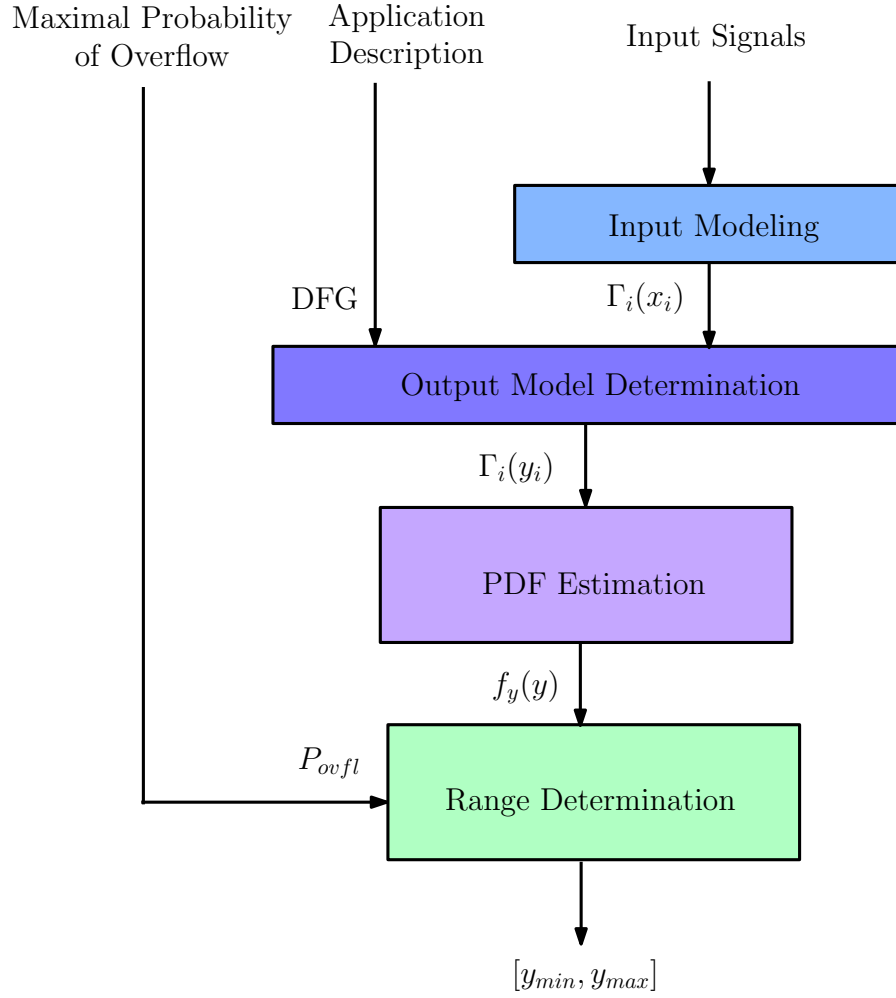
Maximal Probability of Overflow

Application Description

Input Signals

Input Modeling

DFG

$\Gamma_i(x_i)$

Output Model Determination

$\Gamma_i(y_i)$

PDF Estimation

$f_y(y)$

$P_{ovfl}$

Range Determination

$[y_{min}, y_{max}]$